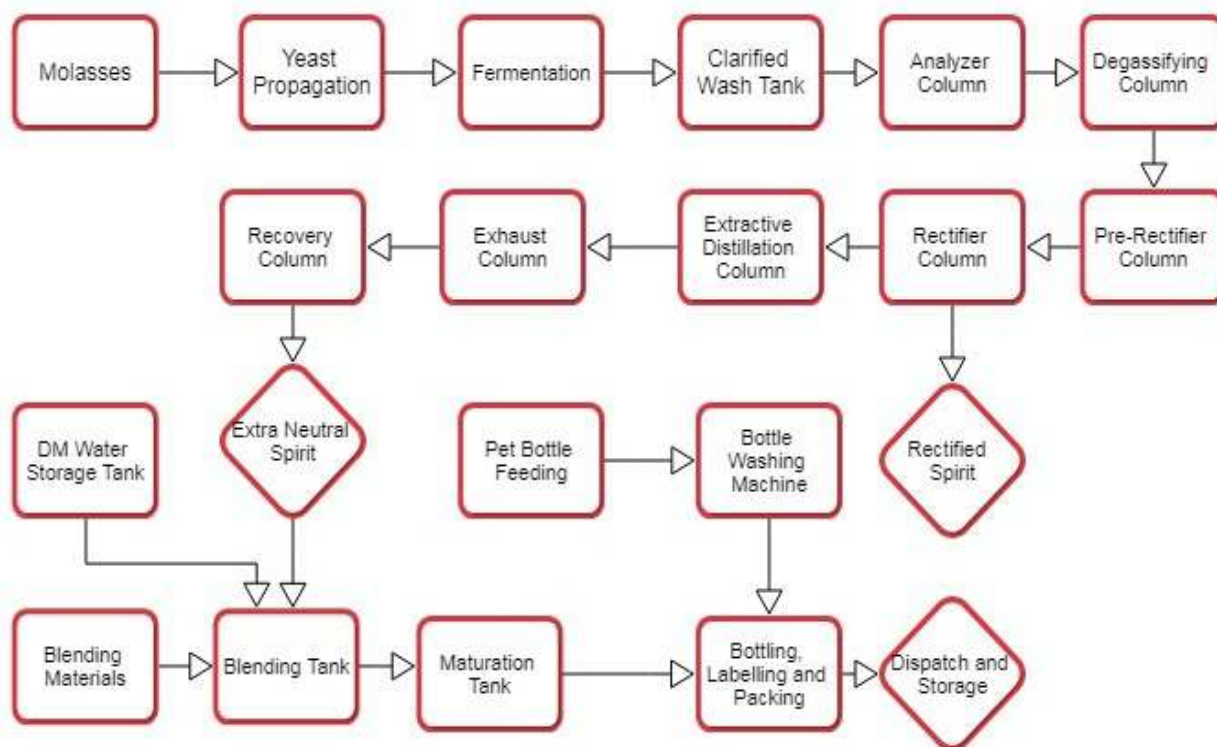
Molasses

Yeast Propagation

Fermentation

Clarified Wash Tank

Analyzer Column

Degassifying Column

Pre-Rectifier Column

Rectifier Column

Extractive Distillation Column

Exhaust Column

Recovery Column

Extra Neutral Spirit

Rectified Spirit

DM Water Storage Tank

Pet Bottle Feeding

Bottle Washing Machine

Blending Materials

Blending Tank

Maturation Tank

Bottling, Labelling and Packing

Dispatch and Storage